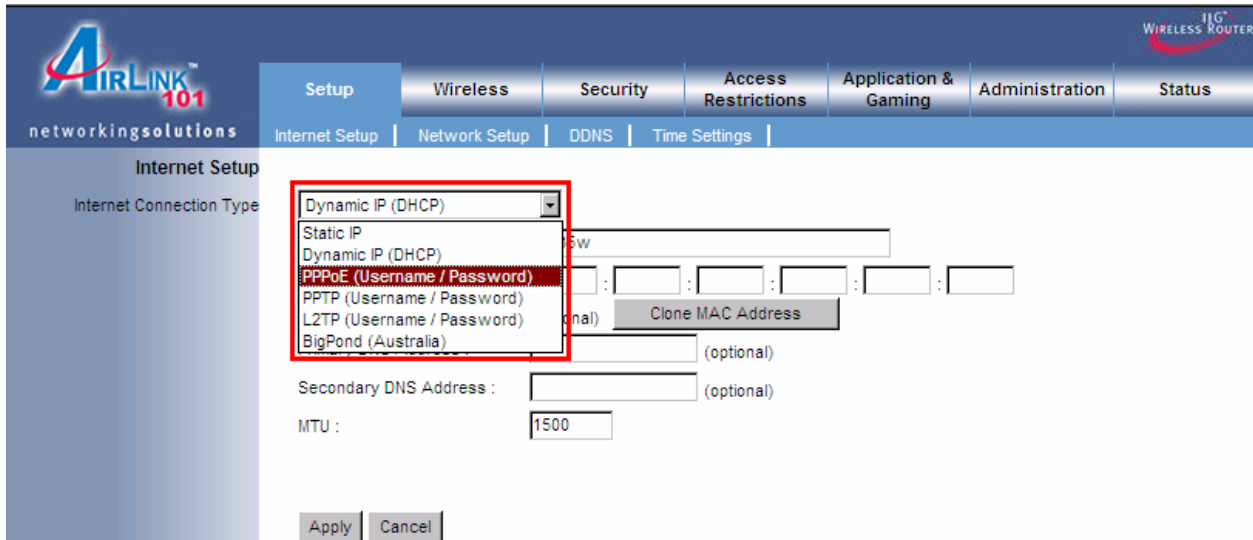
11G® WIRELESS ROUTER

AIRLINK™ 101

networkingsolutions

Setup | Wireless | Security | Access Restrictions | Application & Gaming | Administration | Status

Internet Setup | Network Setup | DDNS | Time Settings |

Internet Setup

Internet Connection Type

Dynamic IP (DHCP)

Static IP
Dynamic IP (DHCP)
PPPoE (Username / Password)
PPTP (Username / Password)
L2TP (Username / Password)
BigPond (Australia)

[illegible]6w

: : : : :

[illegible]onal)

Clone MAC Address

(optional)

Secondary DNS Address :

(optional)

MTU :

1500

Apply

Cancel